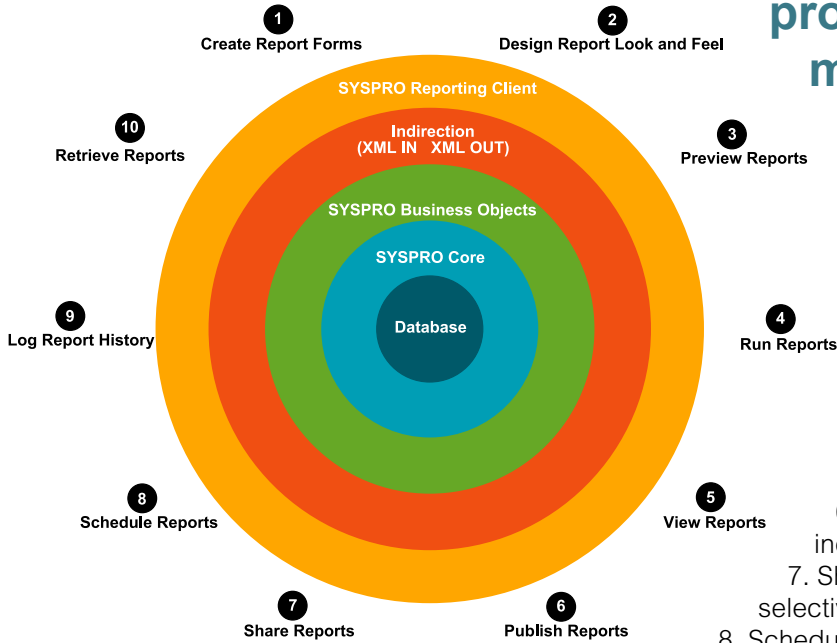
pro
m

1
Create Report Forms

2
Design Report Look and Feel

SYSPRO Reporting Client

Indirection
(XML IN XML OUT)

SYSPRO Business Objects

SYSPRO Core

Database

10
Retrieve Reports

3
Preview Reports

9
Log Report History

4
Run Reports

8
Schedule Reports

5
View Reports

7
Share Reports

6
Publish Reports

in
7. Sl
selecti
8. Schedu